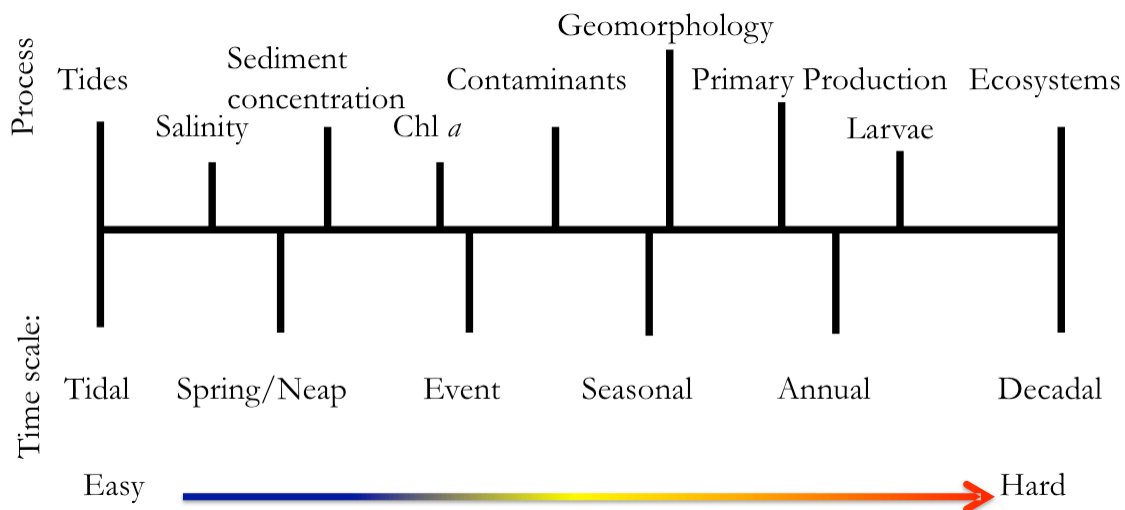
Process

Tides

Salinity

Sediment concentration

Chl *a*

Contaminants

Geomorphology

Primary Production

Larvae

Ecosystems

Time scale:

Tidal

Spring/Neap

Event

Seasonal

Annual

Decadal

Easy

Hard